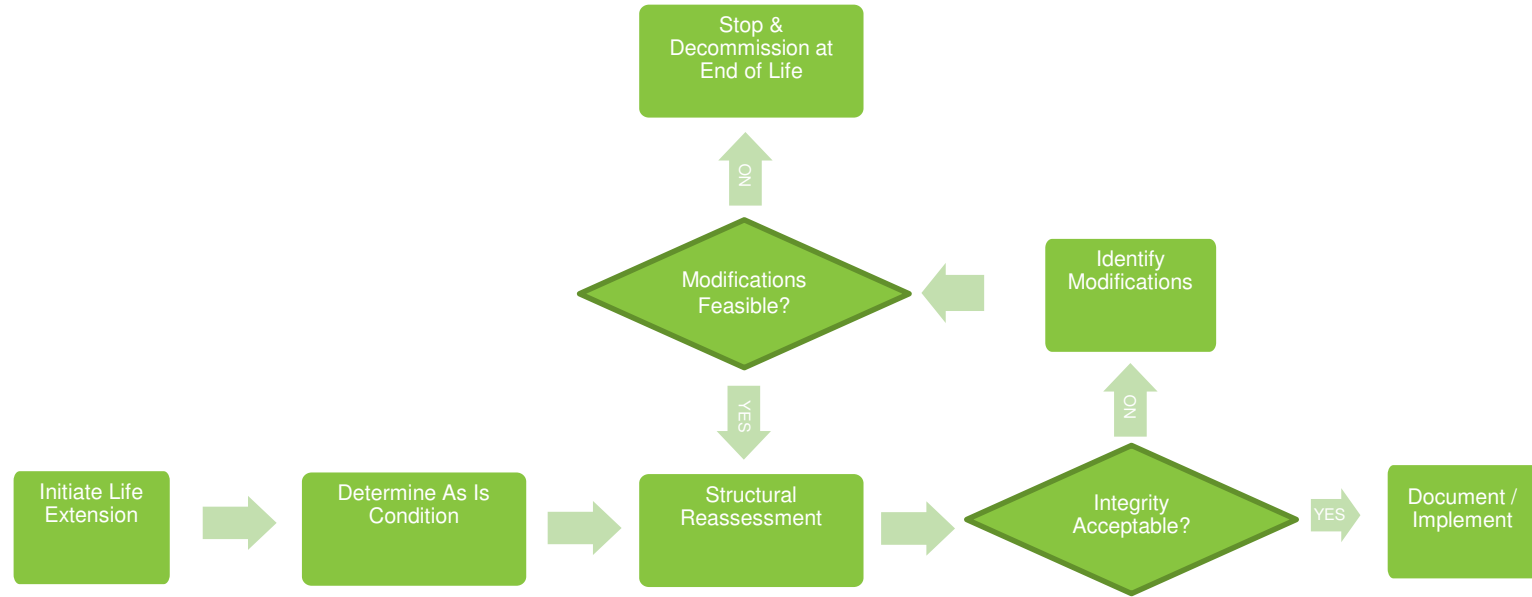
Stop & Decommission at End of Life

NO

Modifications Feasible?

Identify Modifications

YES

NO

Initiate Life Extension

Determine As Is Condition

Structural Reassessment

Integrity Acceptable?

YES

Document / Implement